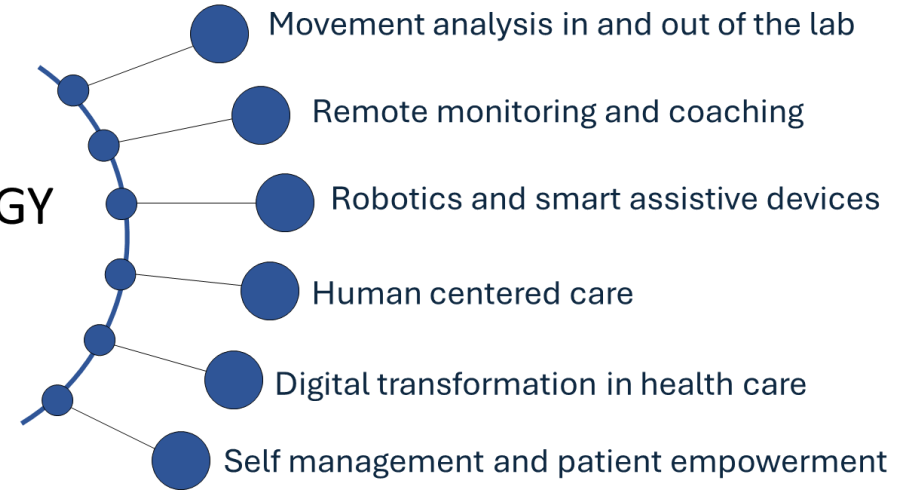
GY

Movement analysis in and out of the lab

Remote monitoring and coaching

Robotics and smart assistive devices

Human centered care

Digital transformation in health care

Self management and patient empowerment